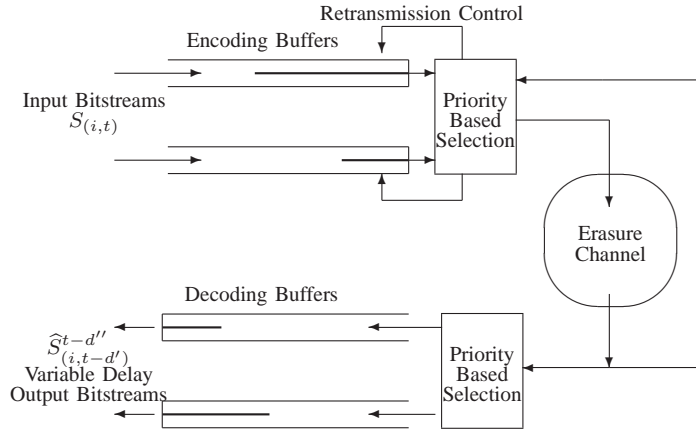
Retransmission Control

Encoding Buffers

Input Bitstreams
$S_{(i,t)}$

Priority Based Selection

Erasure Channel

Decoding Buffers

$\widehat{S}^{t-d''}_{(i,t-d')}$
Variable Delay
Output Bitstreams

Priority Based Selection